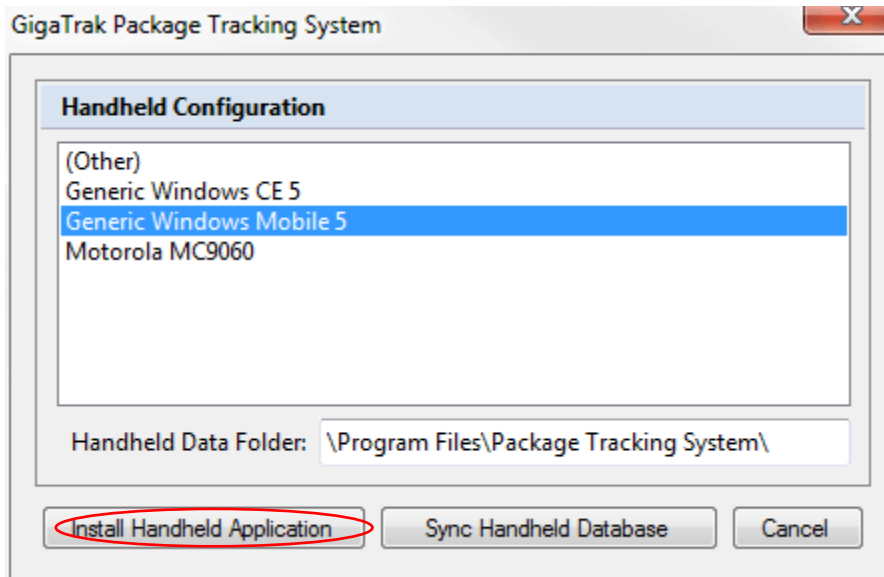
GigaTrak Package Tracking System

Handheld Configuration

(Other)
Generic Windows CE 5
Generic Windows Mobile 5
Motorola MC9060

Handheld Data Folder: \Program Files\Package Tracking System\

Install Handheld Application
Sync Handheld Database
Cancel